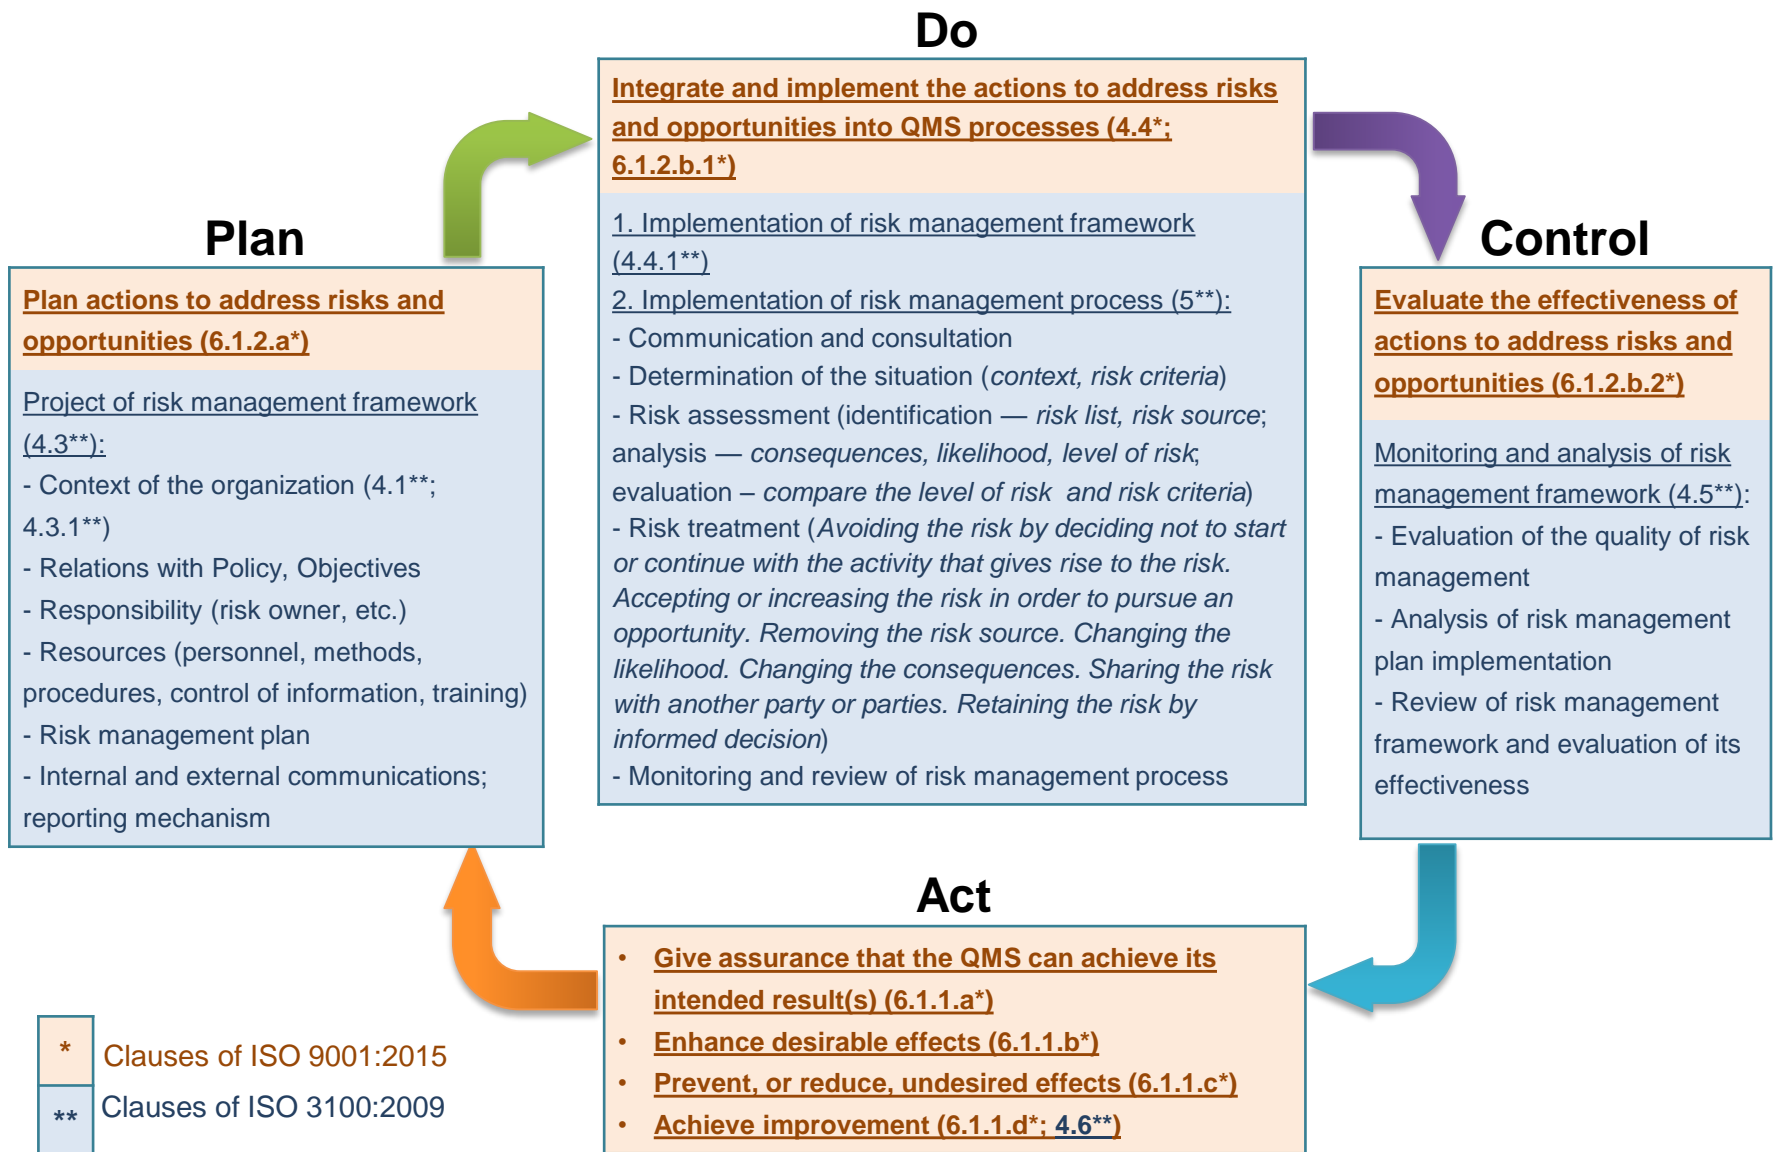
Plan

Plan actions to address risks and opportunities (6.1.2.a*)

Project of risk management framework (4.3**):
- Context of the organization (4.1**; 4.3.1**)
- Relations with Policy, Objectives
- Responsibility (risk owner, etc.)
- Resources (personnel, methods, procedures, control of information, training)
- Risk management plan
- Internal and external communications; reporting mechanism

Do

Integrate and implement the actions to address risks and opportunities into QMS processes (4.4*; 6.1.2.b.1*)

1. Implementation of risk management framework (4.4.1**)
2. Implementation of risk management process (5**):
- Communication and consultation
- Determination of the situation (context, risk criteria)
- Risk assessment (identification — risk list, risk source; analysis — consequences, likelihood, level of risk; evaluation – compare the level of risk and risk criteria)
- Risk treatment (Avoiding the risk by deciding not to start or continue with the activity that gives rise to the risk. Accepting or increasing the risk in order to pursue an opportunity. Removing the risk source. Changing the likelihood. Changing the consequences. Sharing the risk with another party or parties. Retaining the risk by informed decision)
- Monitoring and review of risk management process

Control

Evaluate the effectiveness of actions to address risks and opportunities (6.1.2.b.2*)

Monitoring and analysis of risk management framework (4.5**):
- Evaluation of the quality of risk management
- Analysis of risk management plan implementation
- Review of risk management framework and evaluation of its effectiveness

Act

• Give assurance that the QMS can achieve its intended result(s) (6.1.1.a*)
• Enhance desirable effects (6.1.1.b*)
• Prevent, or reduce, undesired effects (6.1.1.c*)
• Achieve improvement (6.1.1.d*; 4.6**)

* Clauses of ISO 9001:2015
** Clauses of ISO 3100:2009